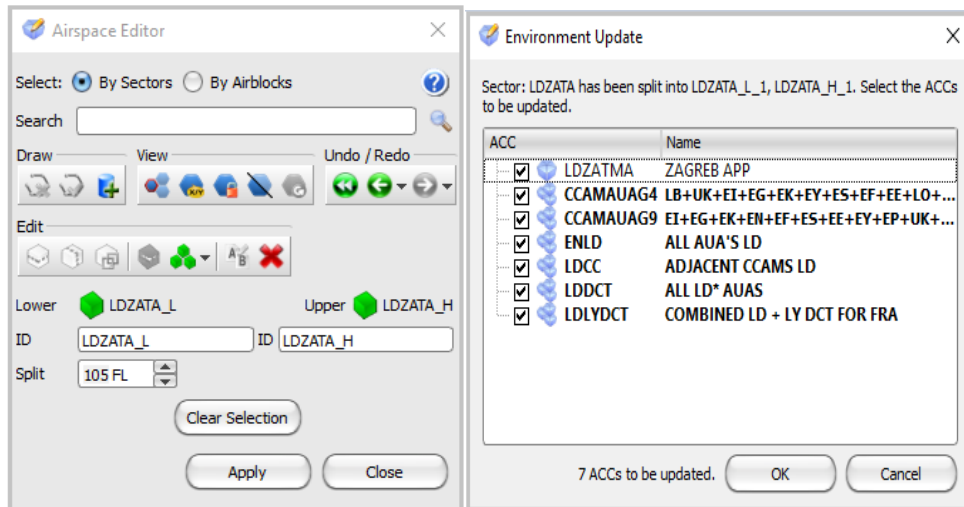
Airspace Editor

Select: By Sectors By Airblocks

Search

Draw

View

Undo / Redo

Edit

Lower LDZATA_L

Upper LDZATA_H

ID LDZATA_L

ID LDZATA_H

Split 105 FL

Clear Selection

Apply

Close

Environment Update

Sector: LDZATA has been split into LDZATA_L_1, LDZATA_H_1. Select the ACCs to be updated.

| ACC | Name |
|---|---|
| LDZATMA | ZAGREB APP |
| CCAMAUAG4 | LB+UK+EI+EG+EK+EY+ES+EF+EE+LO+... |
| CCAMAUAG9 | EI+EG+EK+EN+EF+ES+EE+EY+EP+UK+... |
| ENLD | ALL AUA'S LD |
| LDCC | ADJACENT CCAMS LD |
| LDDCT | ALL LD* AUAS |
| LDLYDCT | COMBINED LD + LY DCT FOR FRA |

7 ACCs to be updated.

OK

Cancel